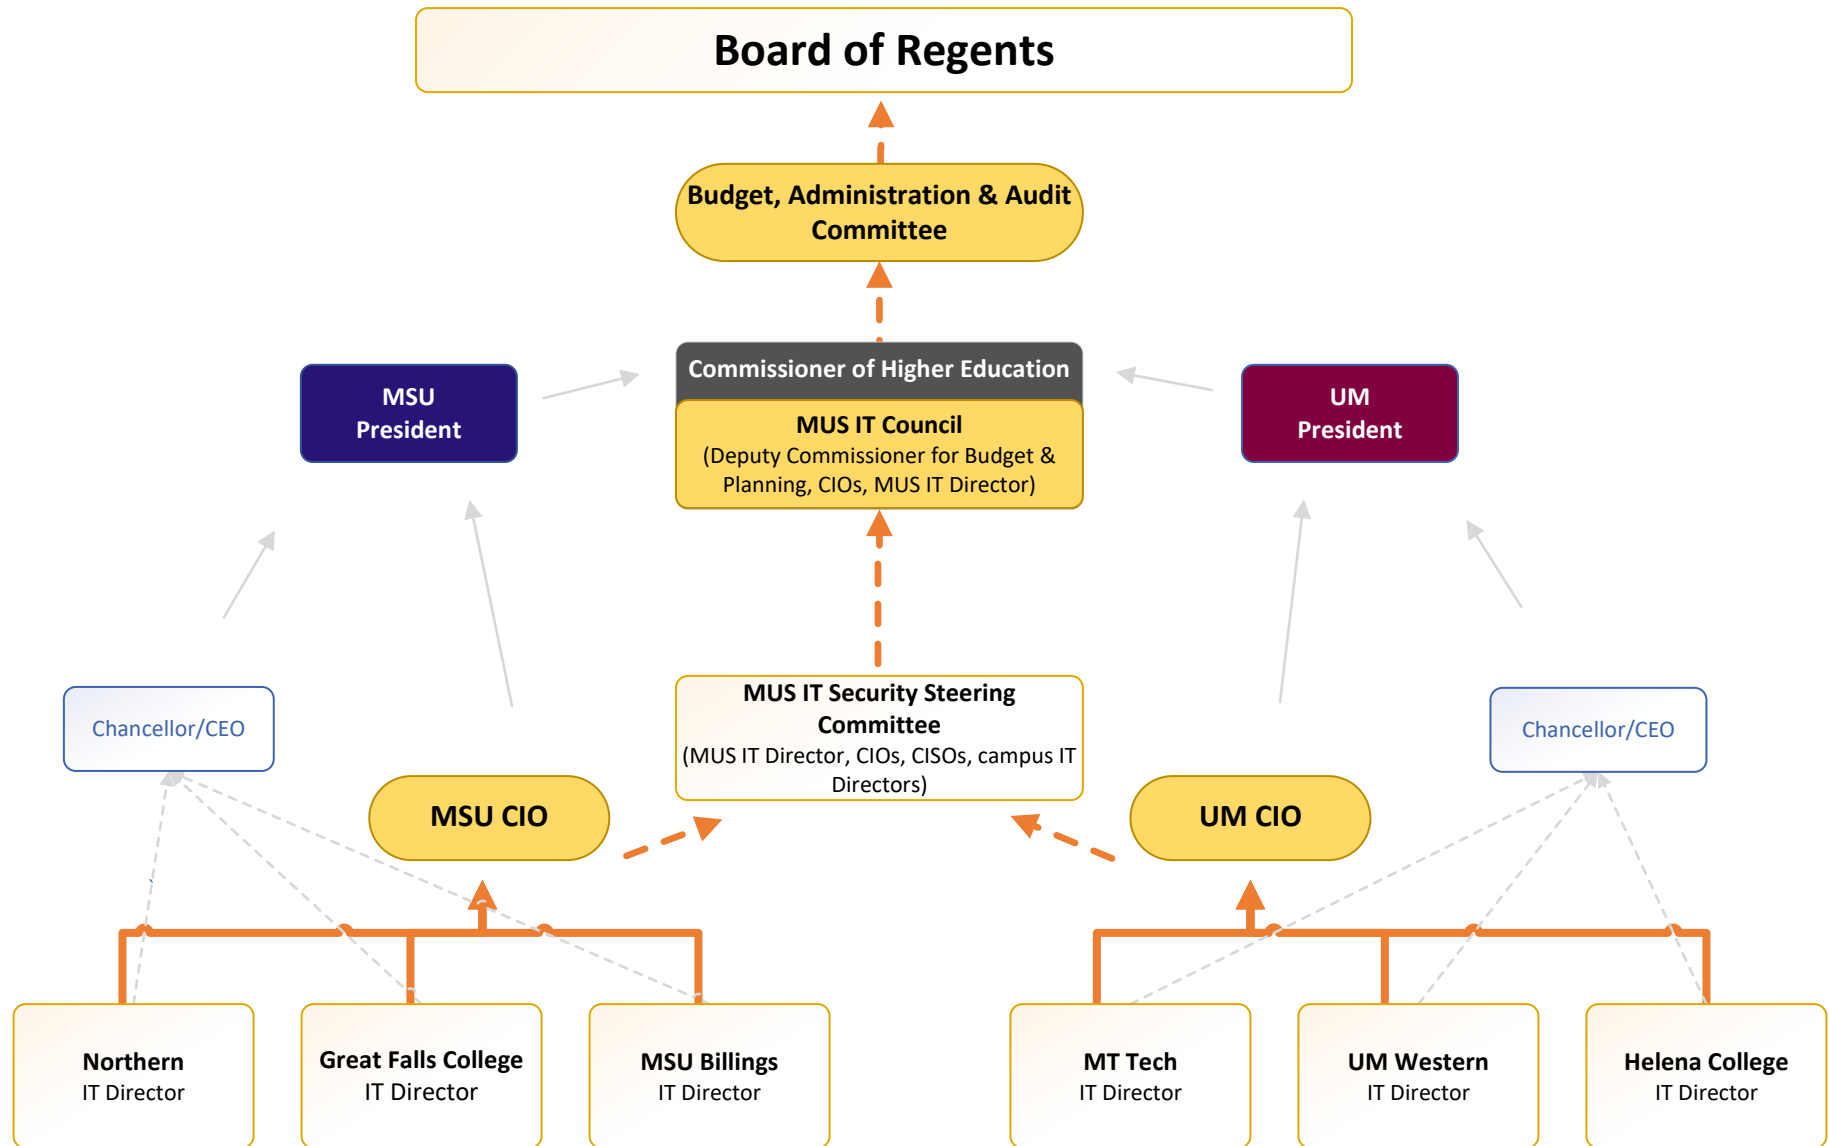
Board of Regents

Budget, Administration & Audit Committee

MSU President

Commissioner of Higher Education

MUS IT Council
(Deputy Commissioner for Budget & Planning, CIOs, MUS IT Director)

UM President

Chancellor/CEO

MSU CIO

MUS IT Security Steering Committee
(MUS IT Director, CIOs, CISOs, campus IT Directors)

UM CIO

Chancellor/CEO

Northern
IT Director

Great Falls College
IT Director

MSU Billings
IT Director

MT Tech
IT Director

UM Western
IT Director

Helena College
IT Director